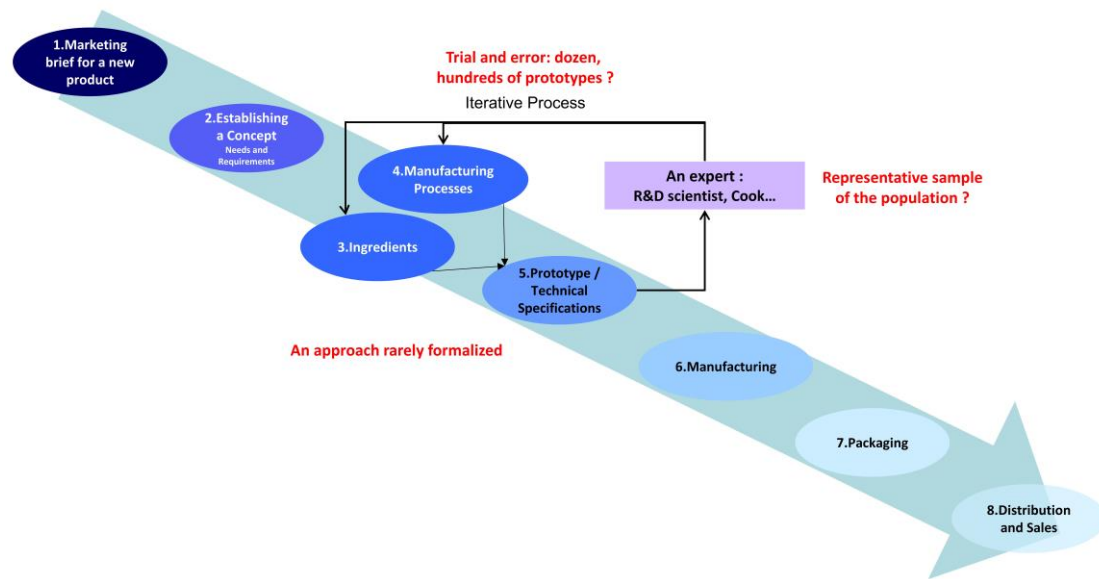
1.Marketing brief for a new product

Trial and error: dozen, hundreds of prototypes ?

Iterative Process

2.Establishing a Concept
Needs and Requirements

4.Manufacturing Processes

An expert :
R&D scientist, Cook…

Representative sample of the population ?

3.Ingredients

5.Prototype / Technical Specifications

An approach rarely formalized

6.Manufacturing

7.Packaging

8.Distribution and Sales